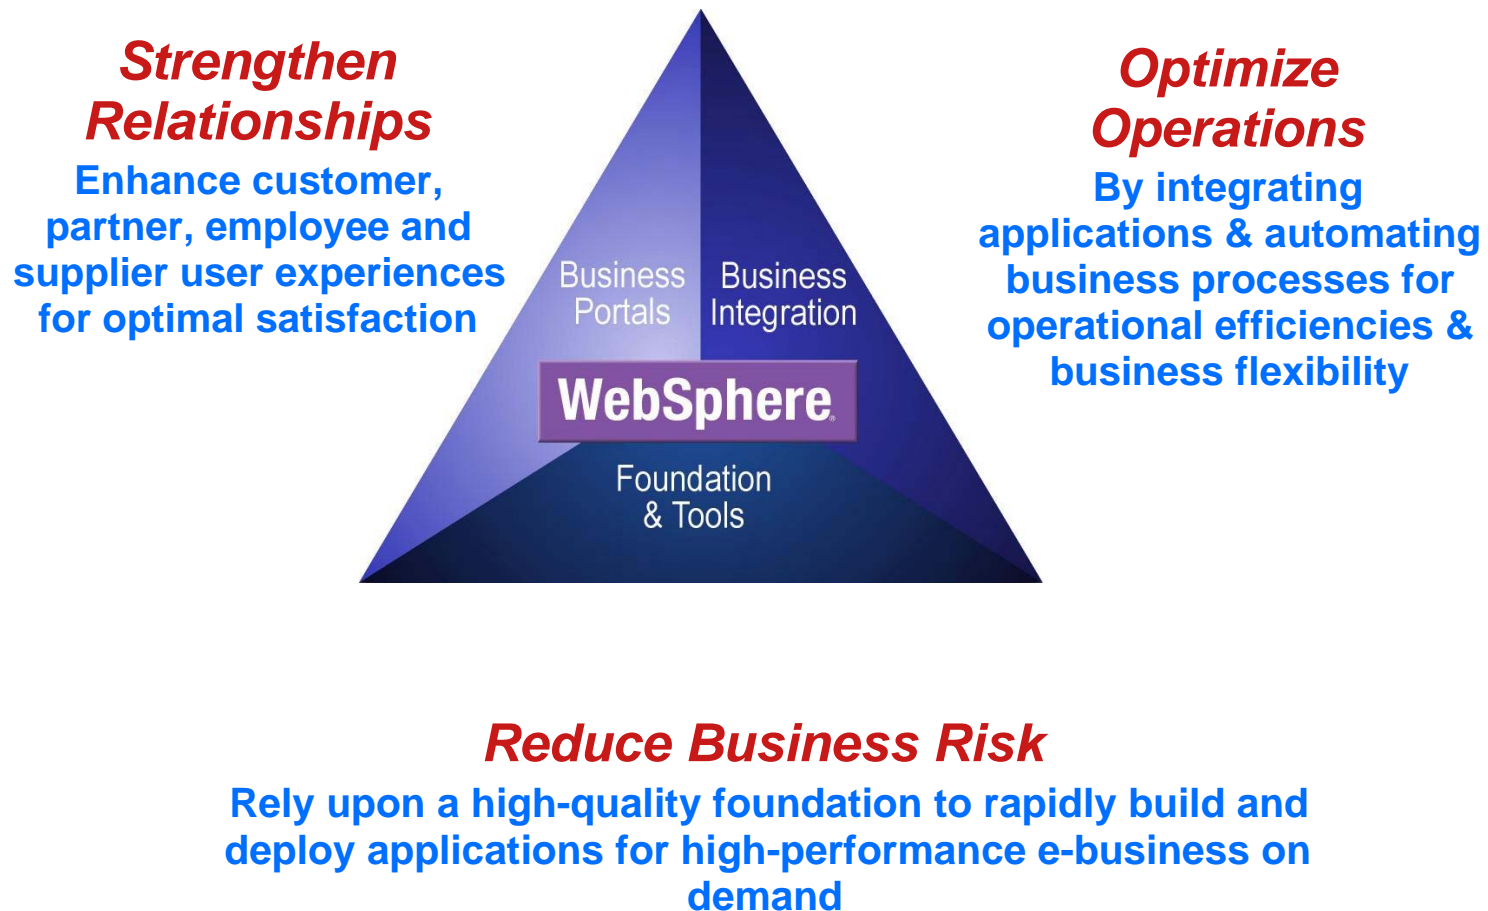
Strengthen Relationships
Enhance customer, partner, employee and supplier user experiences for optimal satisfaction

Business Portals

Business Integration

WebSphere

Foundation & Tools

Optimize Operations
By integrating applications & automating business processes for operational efficiencies & business flexibility

Reduce Business Risk
Rely upon a high-quality foundation to rapidly build and deploy applications for high-performance e-business on demand